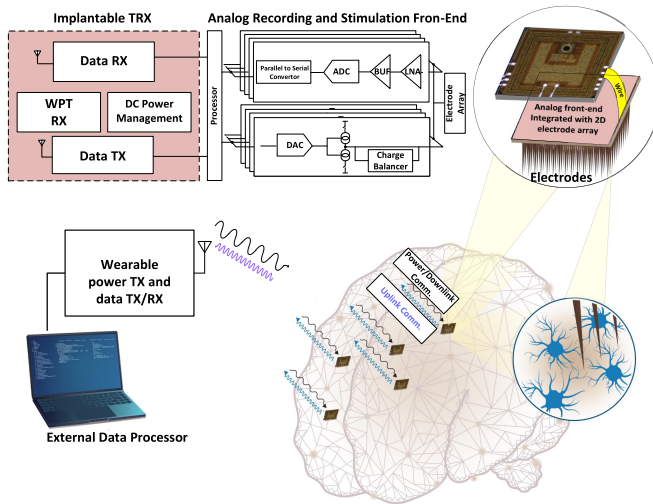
Implantable TRX

Analog Recording and Stimulation Fron-End

Data RX

WPT RX

DC Power Management

Data TX

Processor

Parallel to Serial Convertor

ADC

BUF

LNA

DAC

Charge Balancer

Electrode Array

Wire

Analog front-end Integrated with 2D electrode array

Electrodes

Wearable power TX and data TX/RX

Power/Downlink Comm.

Uplink Comm.

External Data Processor